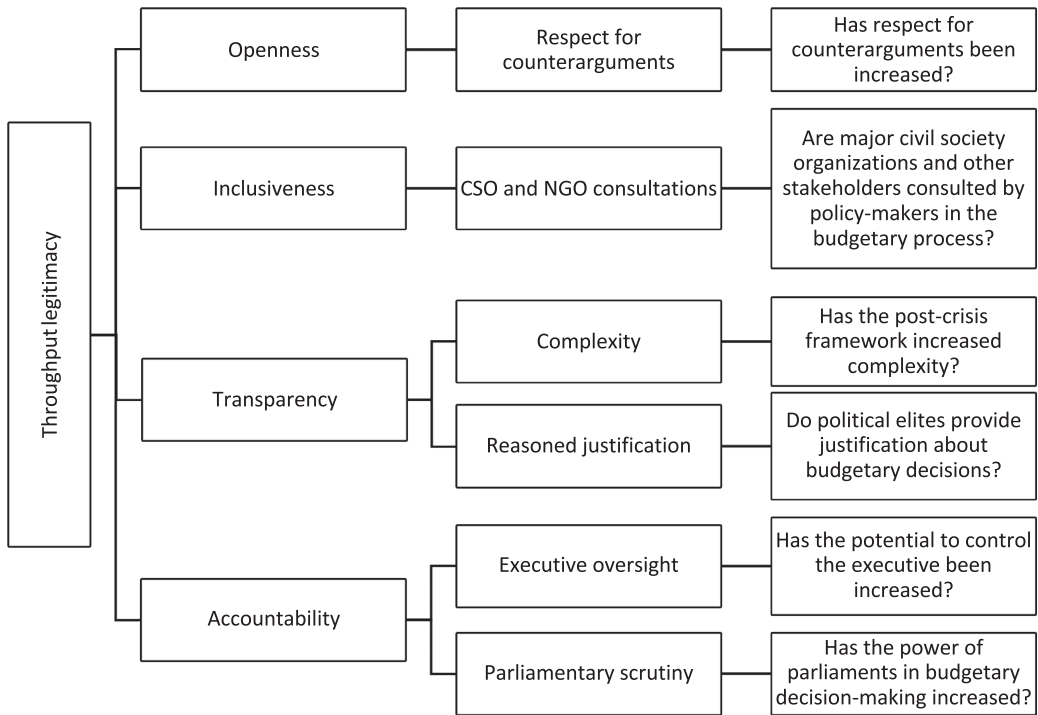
Throughput legitimacy

Openness

Respect for counterarguments

Has respect for counterarguments been increased?

Inclusiveness

CSO and NGO consultations

Are major civil society organizations and other stakeholders consulted by policy-makers in the budgetary process?

Transparency

Complexity

Has the post-crisis framework increased complexity?

Reasoned justification

Do political elites provide justification about budgetary decisions?

Accountability

Executive oversight

Has the potential to control the executive been increased?

Parliamentary scrutiny

Has the power of parliaments in budgetary decision-making increased?